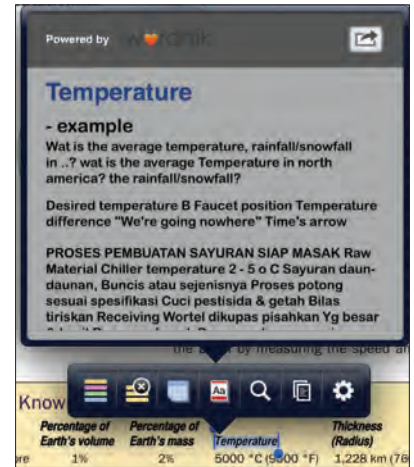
Powered by wordnik

Temperature

- example

Wat is the average temperature, rainfall/snowfall in ..? wat is the average Temperature in north america? the rainfall/snowfall?

Desired temperature B Faucet position Temperature difference "We're going nowhere" Time's arrow

PROSES PEMBUATAN SAYURAN SIAP MASAK Raw Material Chiller temperature 2 - 5 o C Sayuran daun-daunan, Buncis atau sejenisnya Proses potong sesuai spesifikasi Cuci pestisida & getah Bilas tiriskan Receiving Wortel dikupas pisahkan Yg besar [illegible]

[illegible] by measuring the speed a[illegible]

Know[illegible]

| | Percentage of Earth's volume | Percentage of Earth's mass | Temperature | Thickness (Radius) |
|---|---|---|---|---|
| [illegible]re | 1% | 2% | 5000 °C (9000 °F) | 1,228 km (76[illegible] |